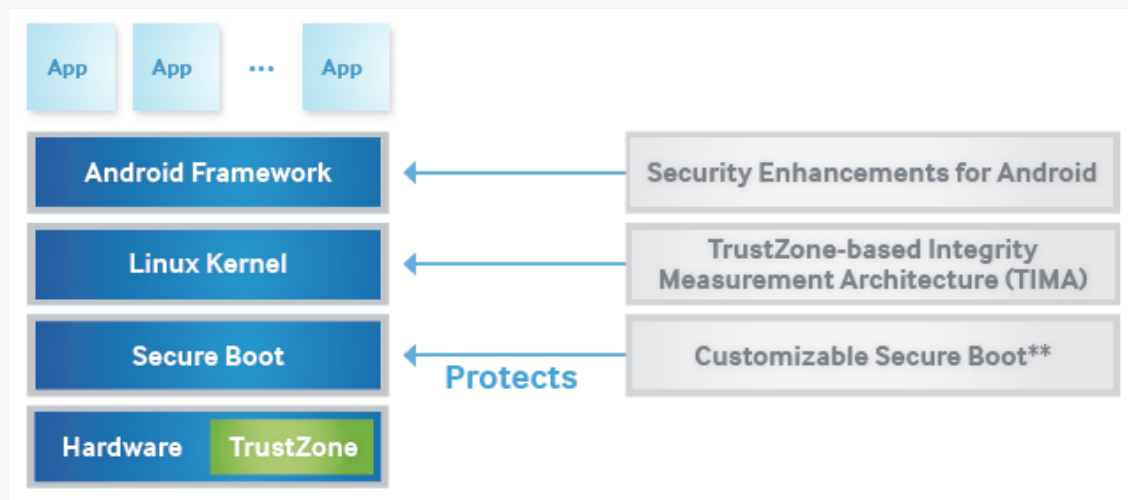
App App ··· App

Android Framework

Security Enhancements for Android

Linux Kernel

TrustZone-based Integrity Measurement Architecture (TIMA)

Secure Boot

Customizable Secure Boot**

Protects

Hardware TrustZone